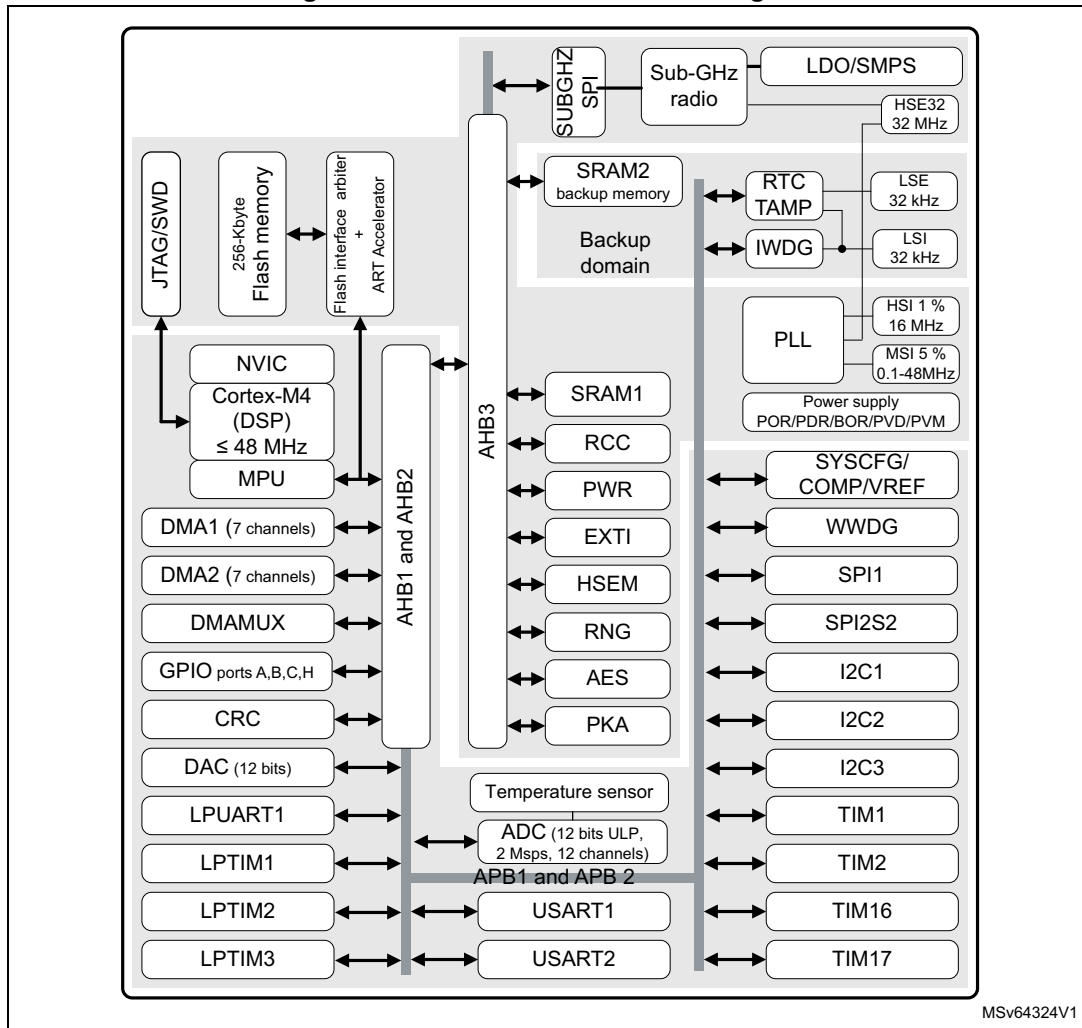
SUBGHZ SPI

Sub-GHz radio

LDO/SMPS

HSE32 32 MHz

JTAG/SWD

256-Kbyte Flash memory

Flash interface arbiter + ART Accelerator

SRAM2 backup memory

RTC TAMP

LSE 32 kHz

Backup domain

IWDG

LSI 32 kHz

PLL

HSI 1 % 16 MHz

MSI 5 % 0.1-48MHz

Power supply POR/PDR/BOR/PVD/PVM

NVIC

Cortex-M4 (DSP) ≤ 48 MHz

MPU

AHB1 and AHB2

AHB3

SRAM1

RCC

PWR

EXTI

HSEM

RNG

AES

PKA

DMA1 (7 channels)

DMA2 (7 channels)

DMAMUX

GPIO ports A,B,C,H

CRC

DAC (12 bits)

LPUART1

LPTIM1

LPTIM2

LPTIM3

Temperature sensor

ADC (12 bits ULP, 2 Msps, 12 channels)

APB1 and APB 2

USART1

USART2

SYSCFG/ COMP/VREF

WWDG

SPI1

SPI2S2

I2C1

I2C2

I2C3

TIM1

TIM2

TIM16

TIM17

MSv64324V1